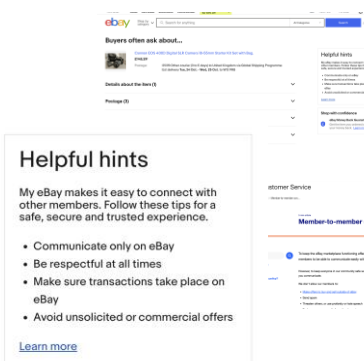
ebay

Buyers often ask about...

Details about the item

Postage

Helpful hints

Helpful hints

My eBay makes it easy to connect with other members. Follow these tips for a safe, secure and trusted experience.

• Communicate only on eBay
• Be respectful at all times
• Make sure transactions take place on eBay
• Avoid unsolicited or commercial offers

Learn more

stomer Service

Member-to-member